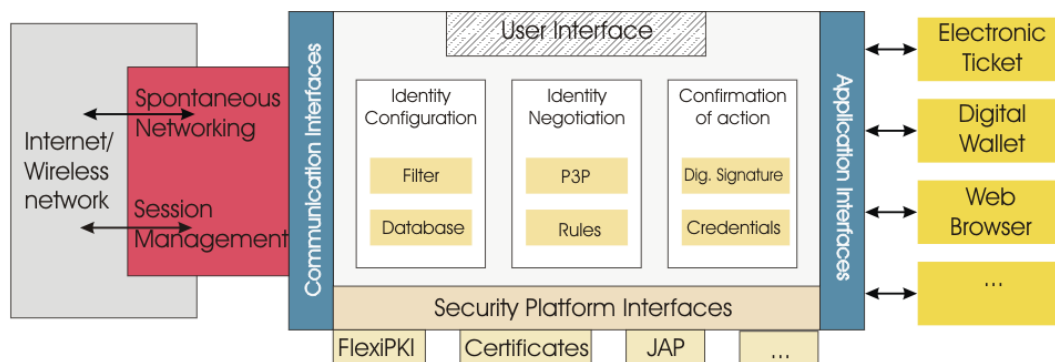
Internet/
Wireless
network

Spontaneous
Networking

Session
Management

Communication Interfaces

User Interface

Identity
Configuration

Filter

Database

Identity
Negotiation

P3P

Rules

Confirmation
of action

Dig. Signature

Credentials

Security Platform Interfaces

FlexiPKI

Certificates

JAP

...

Application Interfaces

Electronic
Ticket

Digital
Wallet

Web
Browser

...